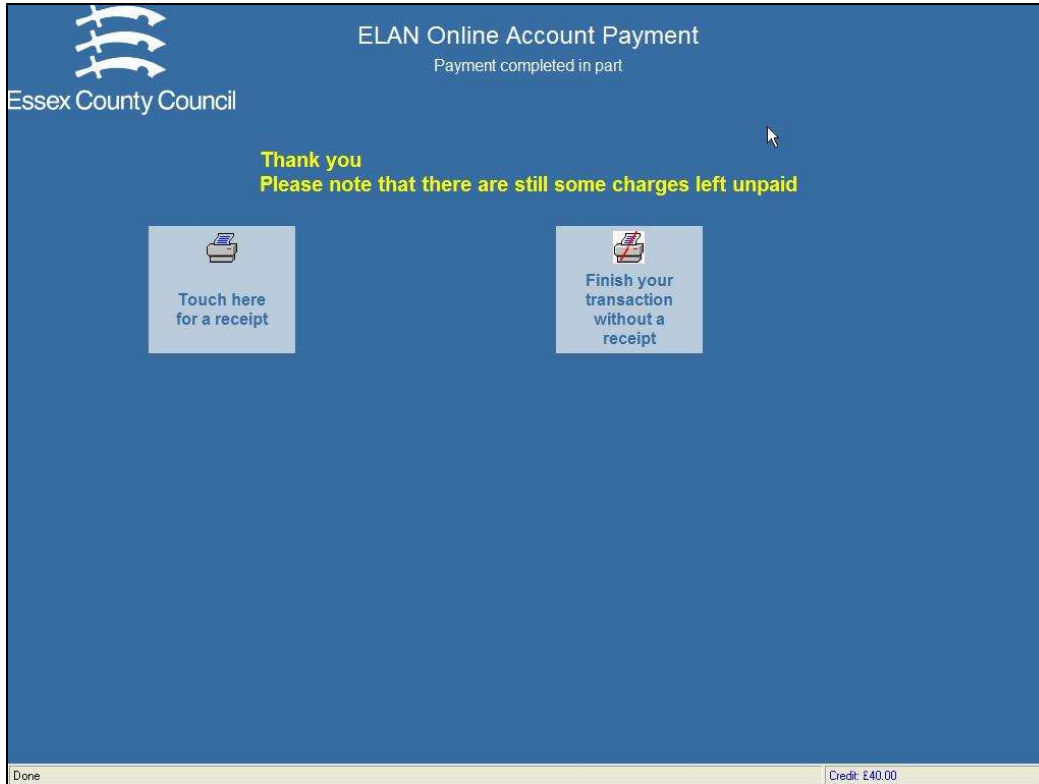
Essex County Council

ELAN Online Account Payment

Payment completed in part

Thank you
Please note that there are still some charges left unpaid

Touch here for a receipt

Finish your transaction without a receipt

Done

Credit: £40.00